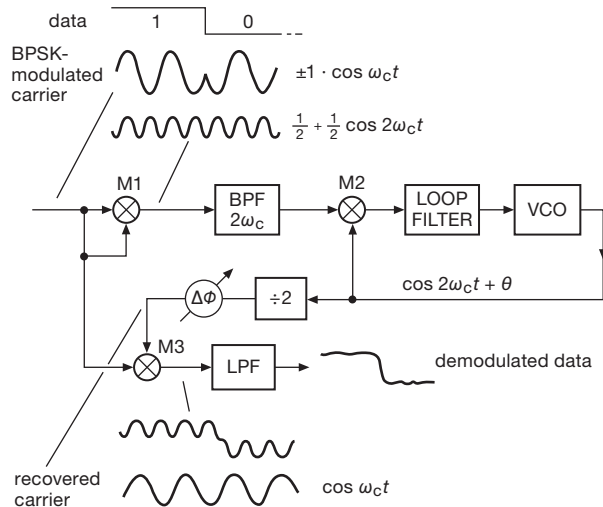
data 1 0

BPSK-modulated carrier

$\pm 1 \cdot \cos \omega_c t$

$\frac{1}{2} + \frac{1}{2} \cos 2\omega_c t$

M1

BPF $2\omega_c$

M2

LOOP FILTER

VCO

$\cos 2\omega_c t + \theta$

$\Delta\Phi$

÷2

M3

LPF

demodulated data

recovered carrier

$\cos \omega_c t$